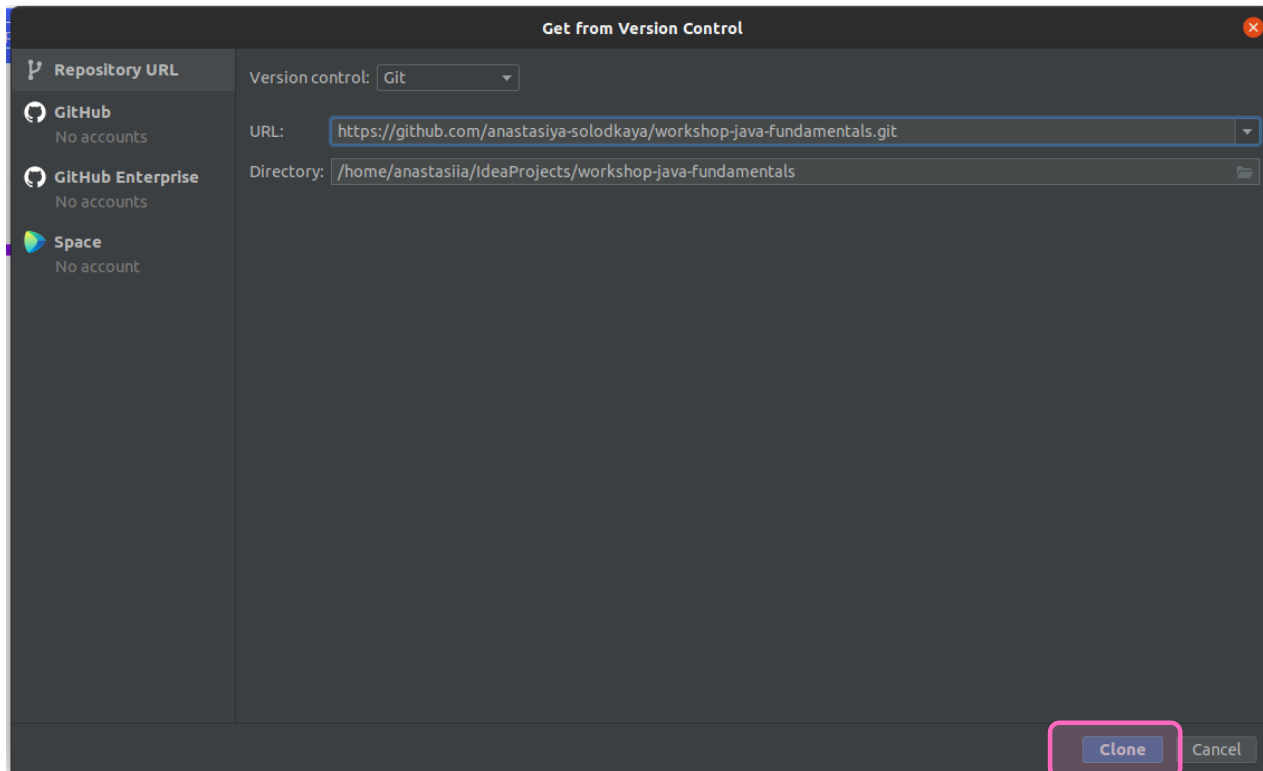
Get from Version Control

Repository URL

GitHub
No accounts

GitHub Enterprise
No accounts

Space
No account

Version control: Git

URL: https://github.com/anastasiya-solodkaya/workshop-java-fundamentals.git

Directory: /home/anastasiia/IdeaProjects/workshop-java-fundamentals

Clone Cancel